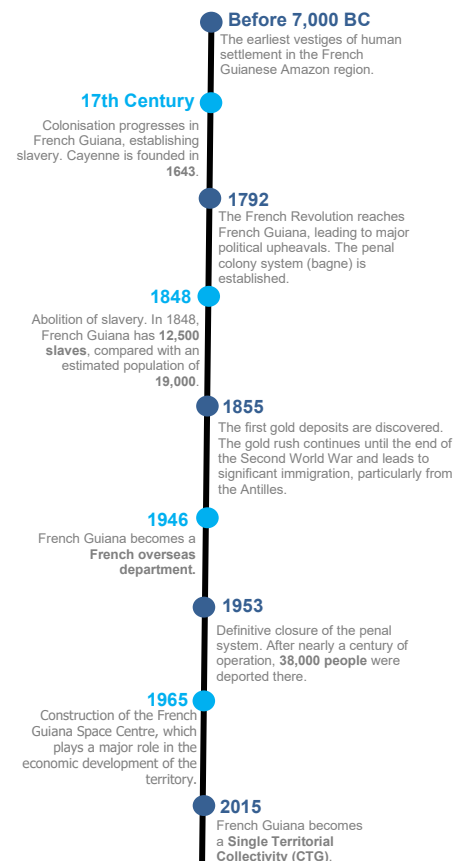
Before 7,000 BC
The earliest vestiges of human settlement in the French Guianese Amazon region.

17th Century
Colonisation progresses in French Guiana, establishing slavery. Cayenne is founded in 1643.

1792
The French Revolution reaches French Guiana, leading to major political upheavals. The penal colony system (bagne) is established.

1848
Abolition of slavery. In 1848, French Guiana has 12,500 slaves, compared with an estimated population of 19,000.

1855
The first gold deposits are discovered. The gold rush continues until the end of the Second World War and leads to significant immigration, particularly from the Antilles.

1946
French Guiana becomes a French overseas department.

1953
Definitive closure of the penal system. After nearly a century of operation, 38,000 people were deported there.

1965
Construction of the French Guiana Space Centre, which plays a major role in the economic development of the territory.

2015
French Guiana becomes a Single Territorial Collectivity (CTG).